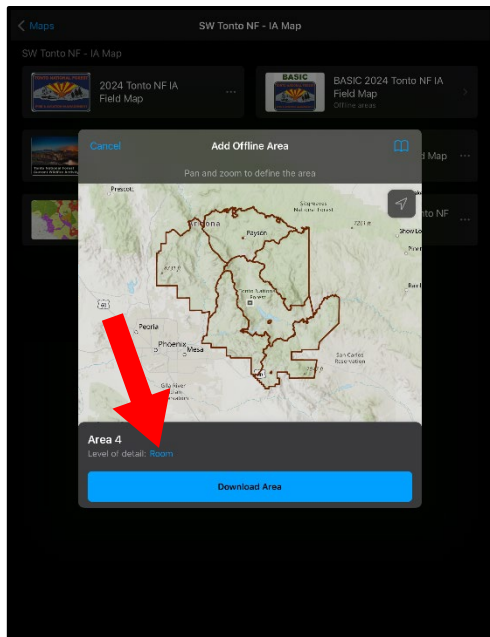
Maps

SW Tonto NF - IA Map

SW Tonto NF - IA Map

2024 Tonto NF IA Field Map

BASIC 2024 Tonto NF IA Field Map
Offline areas

d Map

to NF

Cancel

Add Offline Area

Pan and zoom to define the area

Prescott

Sitgreaves National Forest

Payson

Show Low

Tonto National Forest

Peoria

Phoenix

Mesa

San Carlos Reservation

Area 4

Level of detail: Room

Download Area